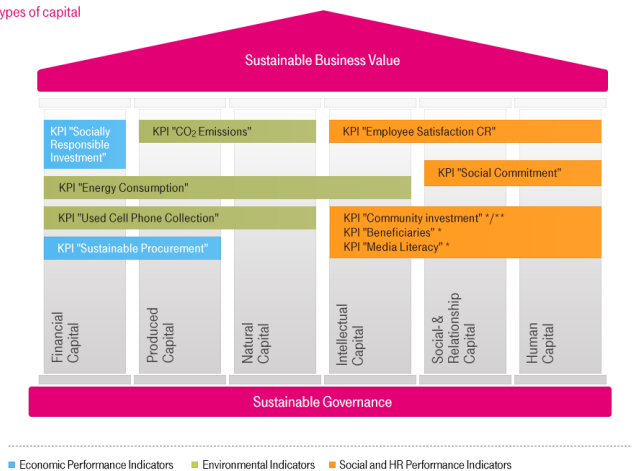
ypes of capital

Sustainable Business Value

KPI "Socially Responsible Investment"

KPI "$CO_2$ Emissions"

KPI "Employee Satisfaction CR"

KPI "Social Commitment"

KPI "Energy Consumption"

KPI "Used Cell Phone Collection"

KPI "Community investment" */**
KPI "Beneficiaries" *
KPI "Media Literacy" *

KPI "Sustainable Procurement"

Financial Capital

Produced Capital

Natural Capital

Intellectual Capital

Social- & Relationship Capital

Human Capital

Sustainable Governance

Economic Performance Indicators
Environmental Indicators
Social and HR Performance Indicators